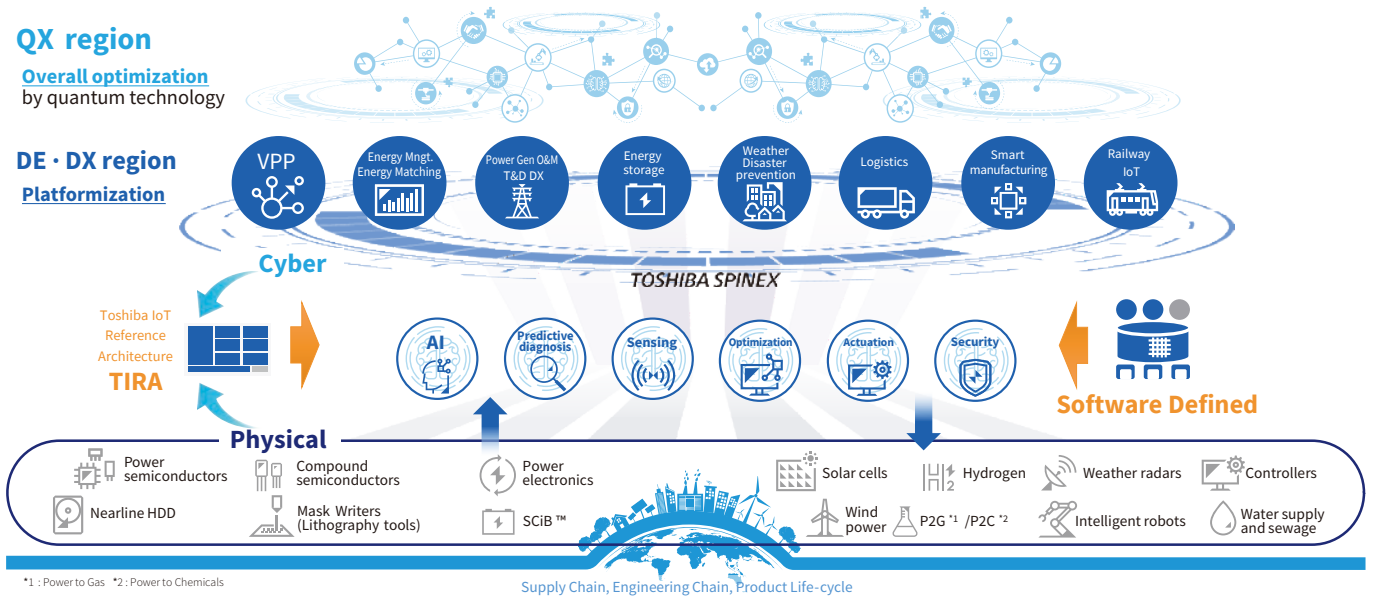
QX region
Overall optimization
by quantum technology

DE · DX region
Platformization

VPP
Energy Mngt. Energy Matching
Power Gen O&M T&D DX
Energy storage
Weather Disaster prevention
Logistics
Smart manufacturing
Railway IoT

TOSHIBA SPINEX

Cyber

Toshiba IoT Reference Architecture
TIRA

AI
Predictive diagnosis
Sensing
Optimization
Actuation
Security

Software Defined

Physical

Power semiconductors
Compound semiconductors
Power electronics
Solar cells
Hydrogen
Weather radars
Controllers
Nearline HDD
Mask Writers (Lithography tools)
SCiB ™
Wind power
P2G $^{*1}$ /P2C $^{*2}$
Intelligent robots
Water supply and sewage

*1 : Power to Gas *2 : Power to Chemicals

Supply Chain, Engineering Chain, Product Life-cycle